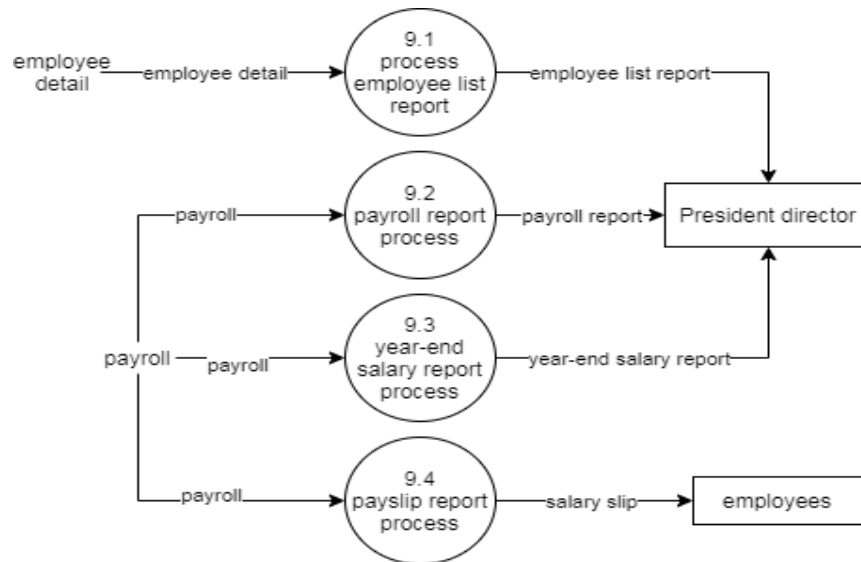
employee detail

employee detail

9.1 process employee list report

employee list report

payroll

9.2 payroll report process

payroll report

President director

payroll

payroll

9.3 year-end salary report process

year-end salary report

payroll

9.4 payslip report process

salary slip

employees